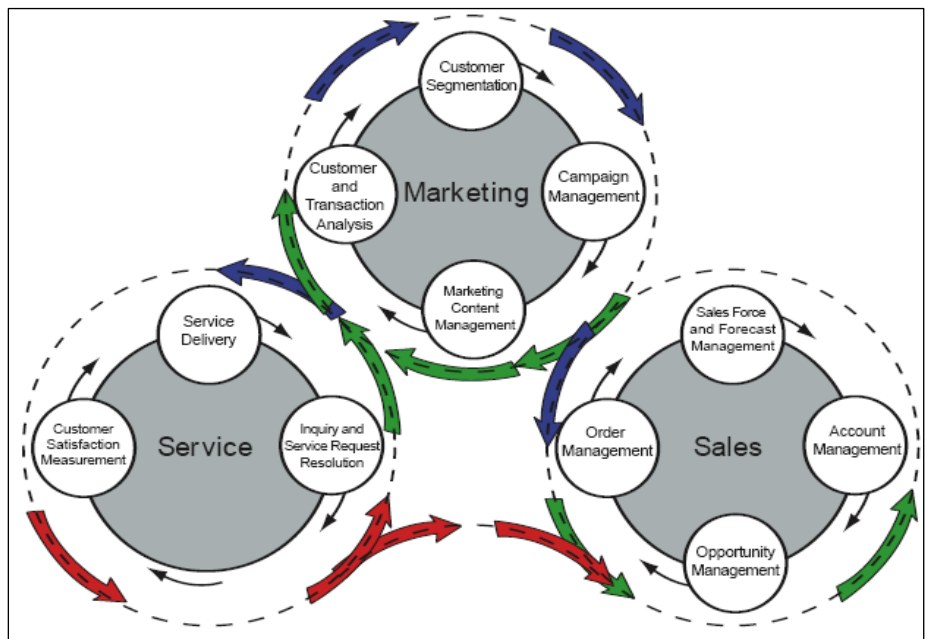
Customer Segmentation

Campaign Management

Marketing

Customer and Transaction Analysis

Marketing Content Management

Service Delivery

Customer Satisfaction Measurement

Service

Inquiry and Service Request Resolution

Sales Force and Forecast Management

Order Management

Sales

Account Management

Opportunity Management